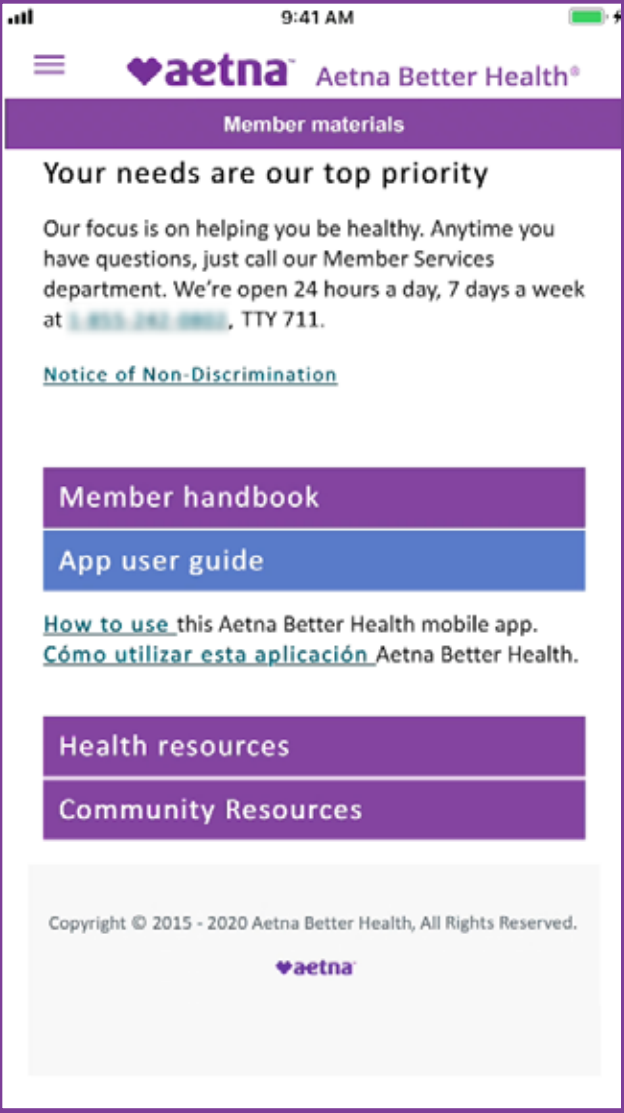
9:41 AM

aetna Aetna Better Health®

Member materials

Your needs are our top priority

Our focus is on helping you be healthy. Anytime you have questions, just call our Member Services department. We're open 24 hours a day, 7 days a week at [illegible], TTY 711.

Notice of Non-Discrimination

Member handbook

App user guide

How to use this Aetna Better Health mobile app.
Cómo utilizar esta aplicación Aetna Better Health.

Health resources

Community Resources

Copyright © 2015 - 2020 Aetna Better Health, All Rights Reserved.

aetna